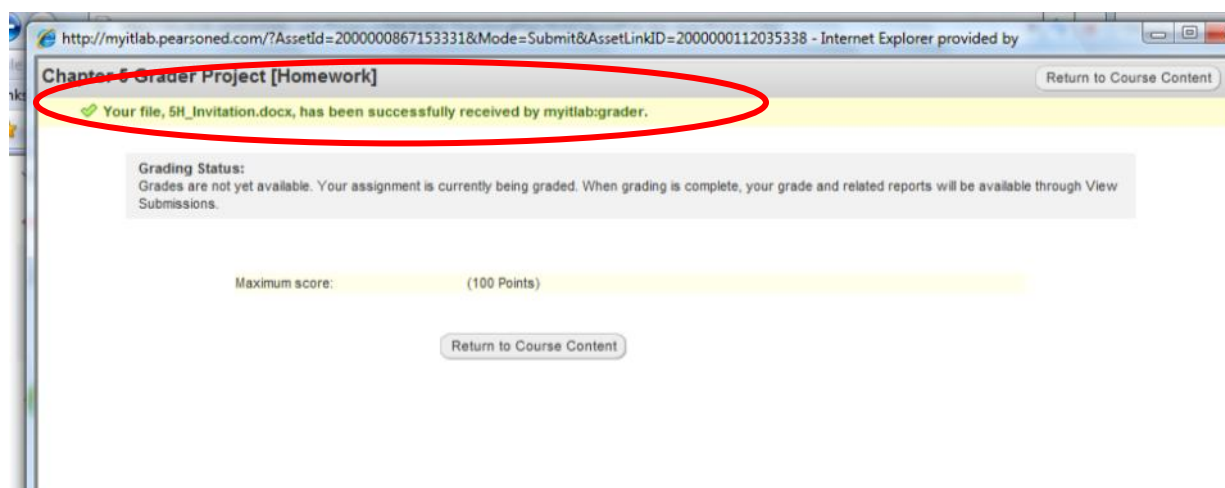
http://myitlab.pearsoned.com/?AssetId=2000000867153331&Mode=Submit&AssetLinkID=2000000112035338 - Internet Explorer provided by

Chapter 5 Grader Project [Homework]

Return to Course Content

Your file, 5H_Invitation.docx, has been successfully received by myitlab:grader.

Grading Status:
Grades are not yet available. Your assignment is currently being graded. When grading is complete, your grade and related reports will be available through View Submissions.

Maximum score: (100 Points)

Return to Course Content